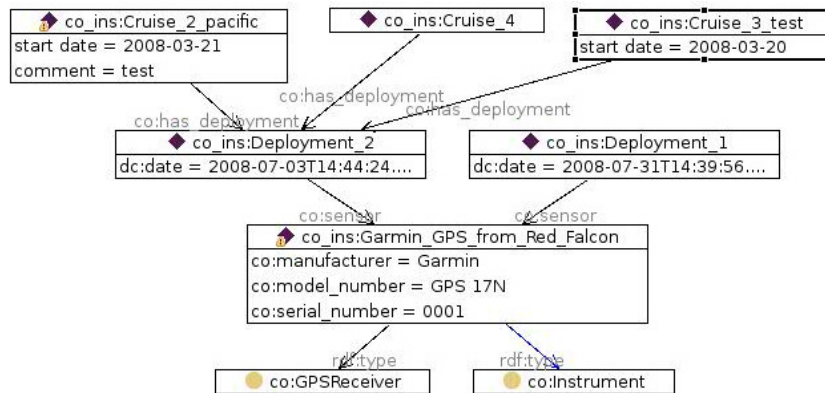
co_ins:Cruise_2_pacific
start date = 2008-03-21
comment = test

co_ins:Cruise_4

co_ins:Cruise_3_test
start date = 2008-03-20

co:has_deployment

co:has_deployment

co:has_deployment

co_ins:Deployment_2
dc:date = 2008-07-03T14:44:24....

co_ins:Deployment_1
dc:date = 2008-07-31T14:39:56....

co:sensor

co:sensor

co_ins:Garmin_GPS_from_Red_Falcon
co:manufacturer = Garmin
co:model_number = GPS 17N
co:serial_number = 0001

rdf:type

rdf:type

co:GPSReceiver

co:Instrument